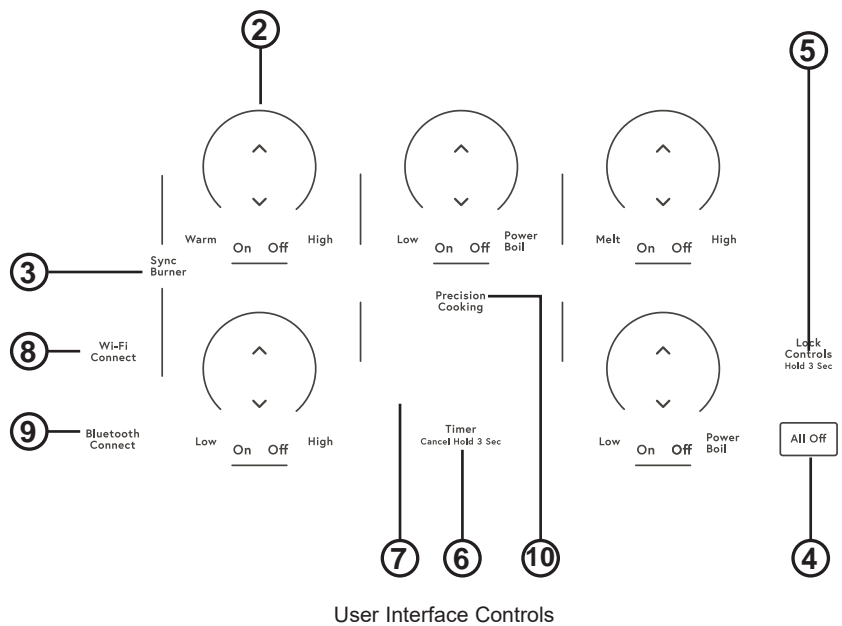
2

5

Warm On Off High

Low On Off Power Boil

Melt On Off High

3

Sync Burner

Precision Cooking

8

Wi-Fi Connect

Lock Controls Hold 3 Sec

9

Bluetooth Connect

Low On Off High

Timer Cancel Hold 3 Sec

Low On Off Power Boil

All Off

7 6 10

4

User Interface Controls